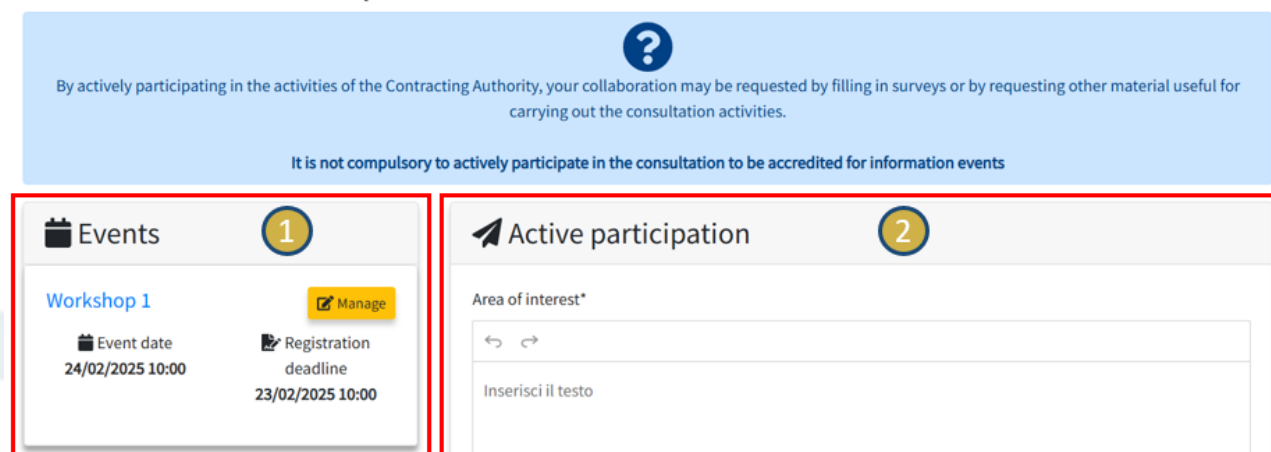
?

By actively participating in the activities of the Contracting Authority, your collaboration may be requested by filling in surveys or by requesting other material useful for carrying out the consultation activities.

It is not compulsory to actively participate in the consultation to be accredited for information events

Events

1

Workshop 1

Manage

Event date
24/02/2025 10:00

Registration deadline
23/02/2025 10:00

Active participation

2

Area of interest*

Inserisci il testo